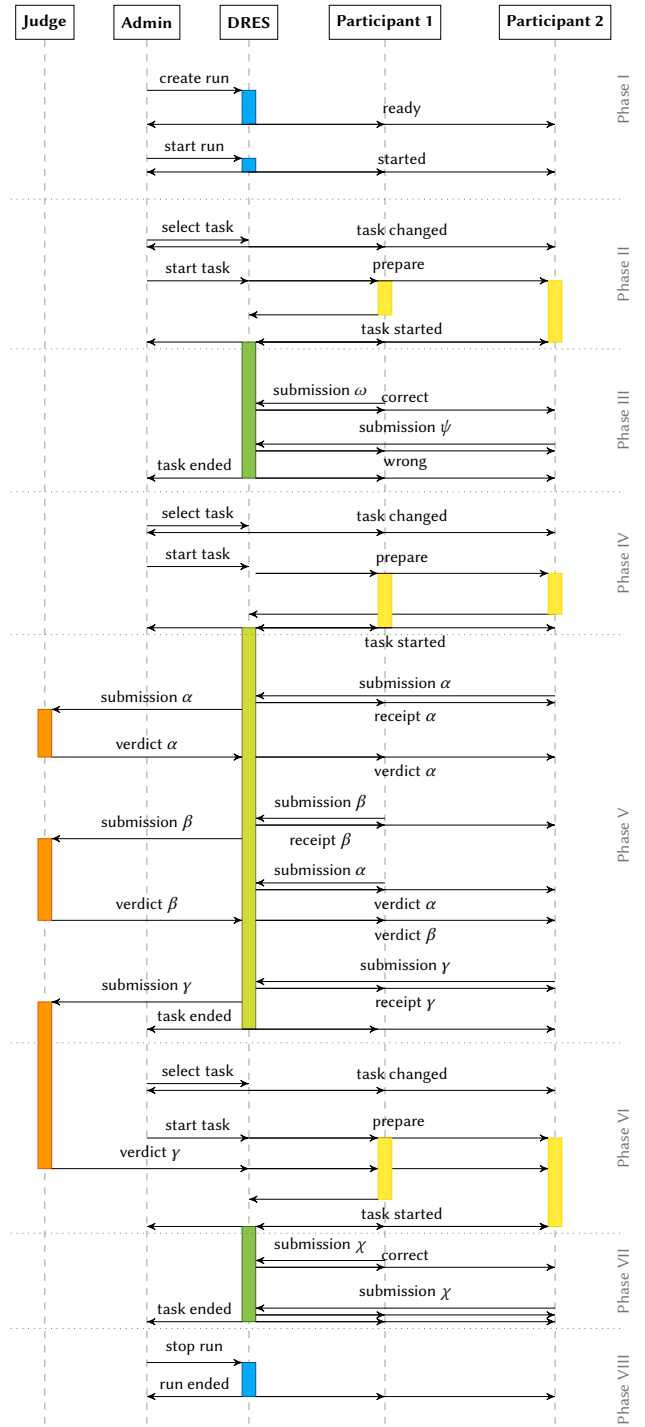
Judge Admin DRES Participant 1 Participant 2

create run
ready
start run
started
Phase I

select task
task changed
start task
prepare
task started
Phase II

submission $\omega$
correct
submission $\psi$
task ended
wrong
Phase III

select task
task changed
start task
prepare
task started
Phase IV

submission $\alpha$
submission $\alpha$
receipt $\alpha$
verdict $\alpha$
verdict $\alpha$
submission $\beta$
submission $\beta$
receipt $\beta$
submission $\alpha$
verdict $\beta$
verdict $\alpha$
verdict $\beta$
submission $\gamma$
submission $\gamma$
receipt $\gamma$
task ended
Phase V

select task
task changed
start task
prepare
verdict $\gamma$
task started
Phase VI

submission $\chi$
correct
submission $\chi$
task ended
Phase VII

stop run
run ended
Phase VIII